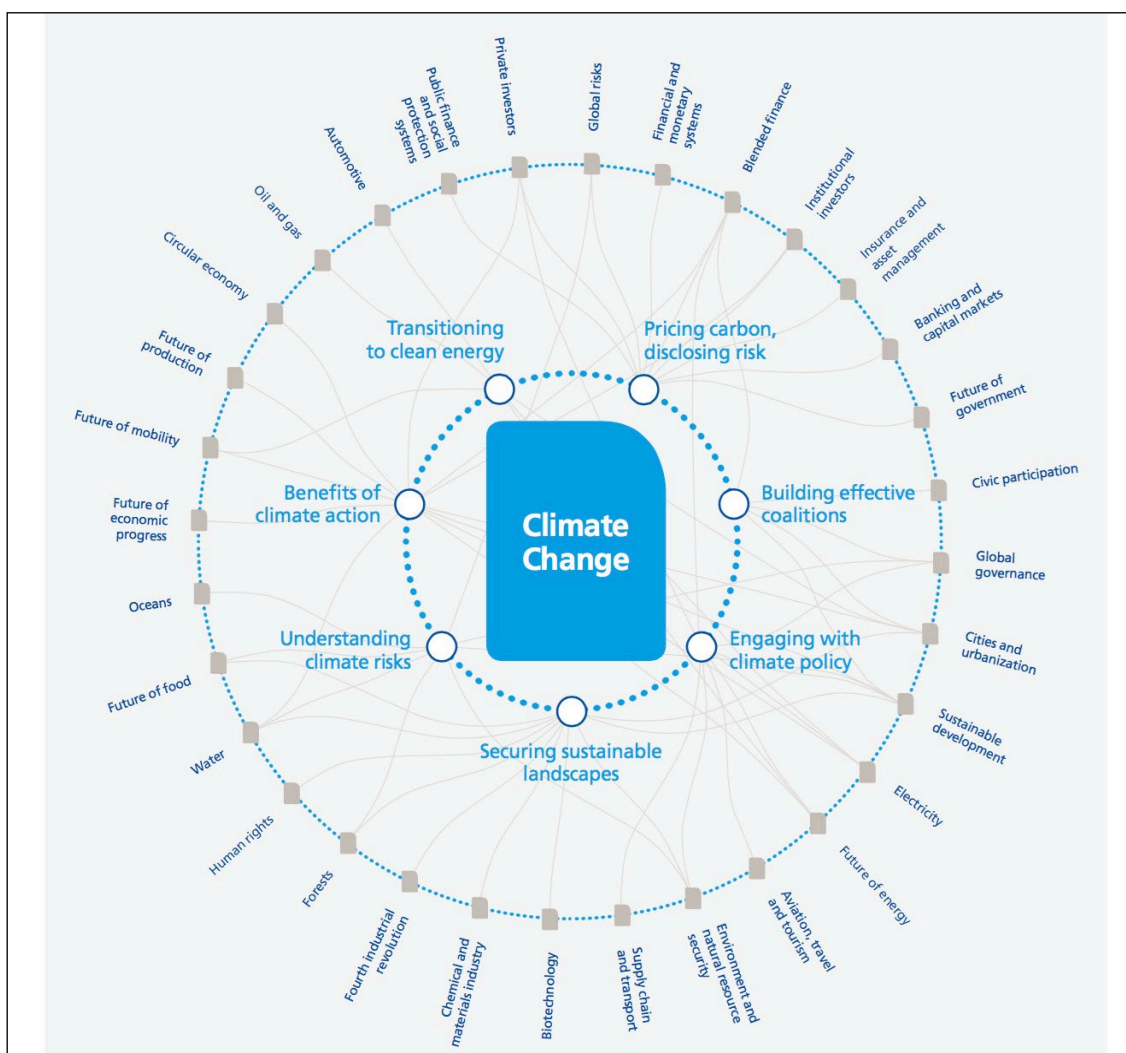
Climate Change

Transitioning to clean energy

Pricing carbon, disclosing risk

Building effective coalitions

Engaging with climate policy

Securing sustainable landscapes

Understanding climate risks

Benefits of climate action

Private investors

Global risks

Financial and monetary systems

Blended finance

Institutional investors

Insurance and asset management

Banking and capital markets

Future of government

Civic participation

Global governance

Cities and urbanization

Sustainable development

Electricity

Future of energy

Aviation, travel and tourism

Environment and natural resource security

Supply chain and transport

Biotechnology

Chemical and materials industry

Fourth industrial revolution

Forests

Human rights

Water

Future of food

Oceans

Future of economic progress

Future of mobility

Future of production

Circular economy

Oil and gas

Automotive

Public finance and social protection systems